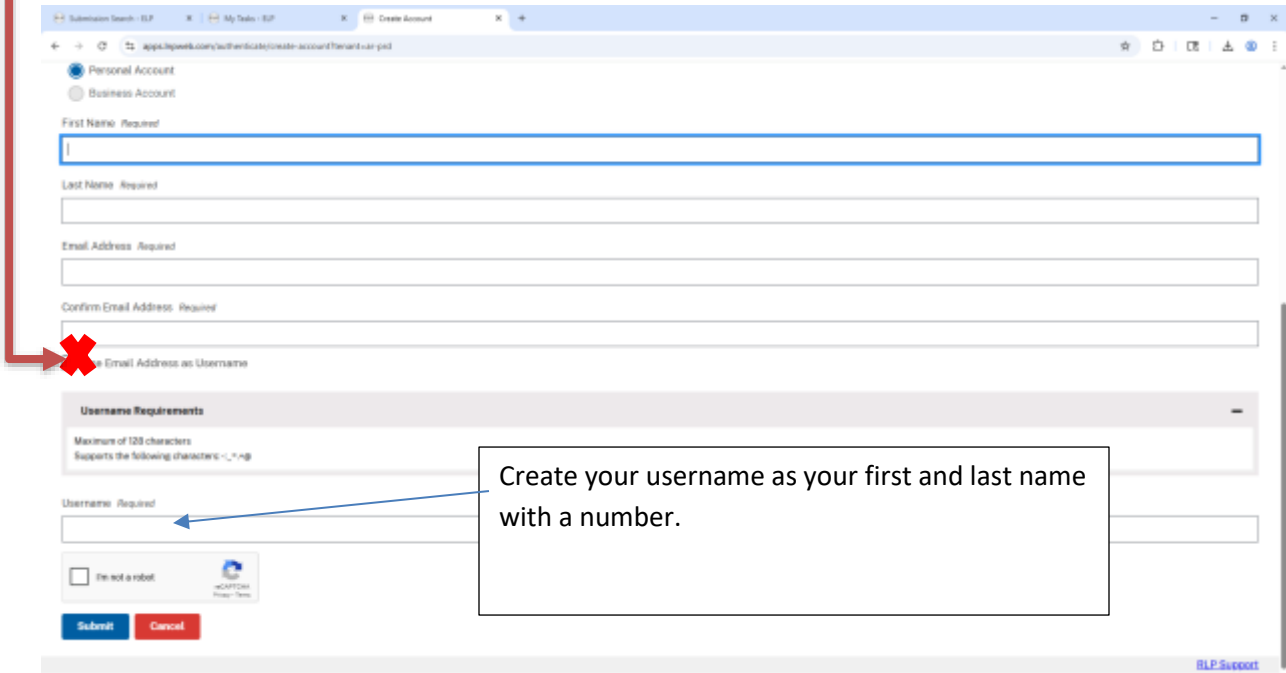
Submission Search - ELP | My Tasks - ELP | Create Account

apps.lepweb.com/authenticate/create-account?tenant=ar-psd

Personal Account

Business Account

First Name Required

Last Name Required

Email Address Required

Confirm Email Address Required

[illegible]e Email Address as Username

Username Requirements

Maximum of 128 characters
Supports the following characters: -_+.@

Create your username as your first and last name with a number.

Username Required

I'm not a robot

reCAPTCHA
Privacy - Terms

Submit

Cancel

RLP Support